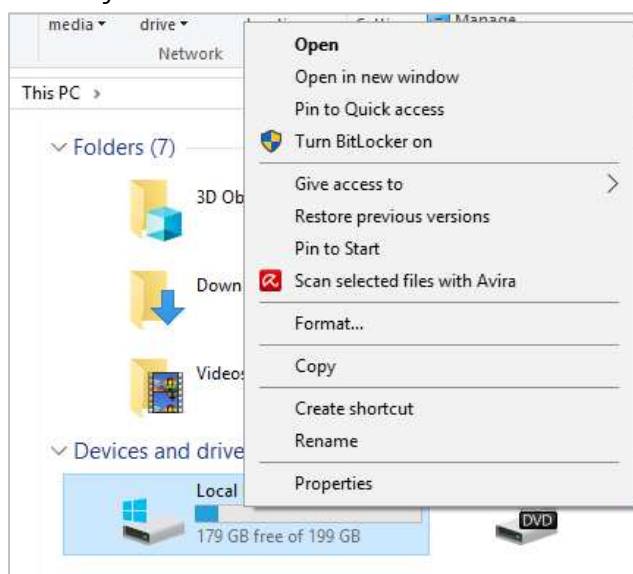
media ▾ drive ▾ Manage
Network

This PC ›

Folders (7)

3D Ob

Down

Videos

Devices and drive

Local

179 GB free of 199 GB

DVD

Open
Open in new window
Pin to Quick access
Turn BitLocker on
Give access to
Restore previous versions
Pin to Start
Scan selected files with Avira
Format...
Copy
Create shortcut
Rename
Properties